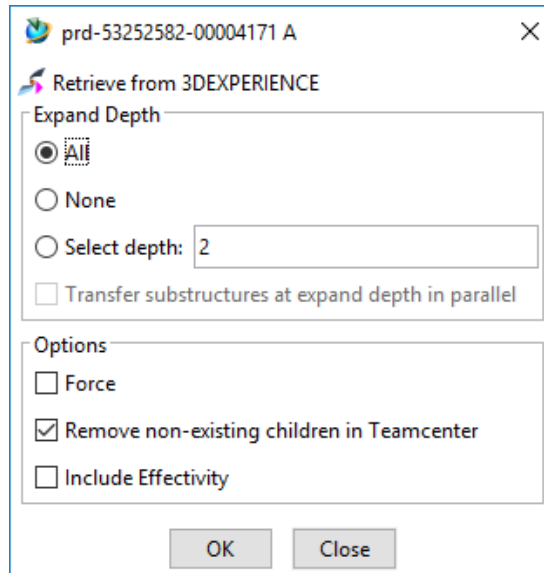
prd-53252582-00004171 A

×

Retrieve from 3DEXPERIENCE

Expand Depth

All

None

Select depth: 2

Transfer substructures at expand depth in parallel

Options

Force

Remove non-existing children in Teamcenter

Include Effectivity

OK

Close